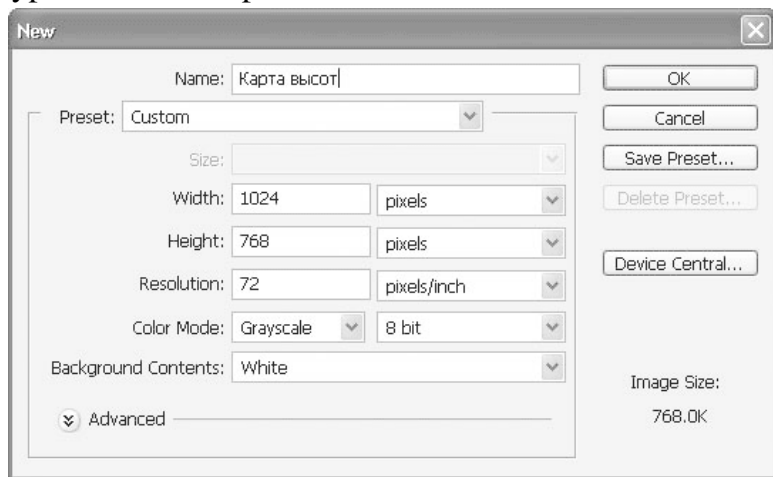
New

Name: Карта высот

Preset: Custom

Size:

Width: 1024 pixels

Height: 768 pixels

Resolution: 72 pixels/inch

Color Mode: Grayscale 8 bit

Background Contents: White

Advanced

OK

Cancel

Save Preset...

Delete Preset...

Device Central...

Image Size:

768.0K